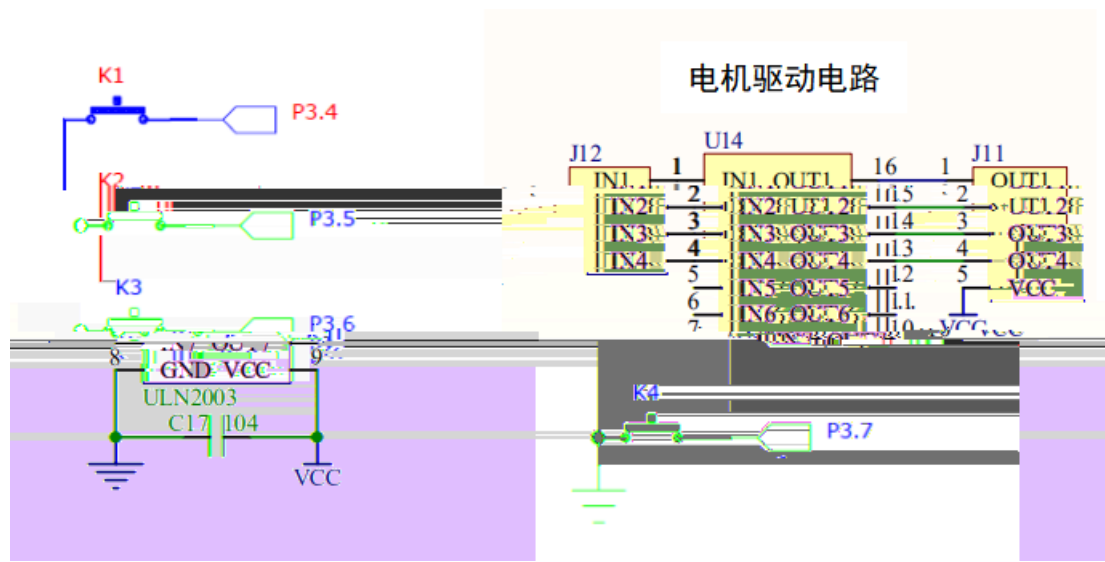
K1
P3.4
K2
P3.5
K3
P3.6
电机驱动电路
J12
U14
J11
1
16
1
IN1
IN1 OUT1
OUT1
2
15
2
IN2
IN2 OUT2
OUT2
3
14
3
IN3
IN3 OUT3
OUT3
4
13
4
IN4
IN4 OUT4
OUT4
5
12
5
IN5 OUT5
VCC
6
11
IN6 OUT6
7
10
VCC
8
9
GND VCC
ULN2003
C17 104
VCC
K4
P3.7